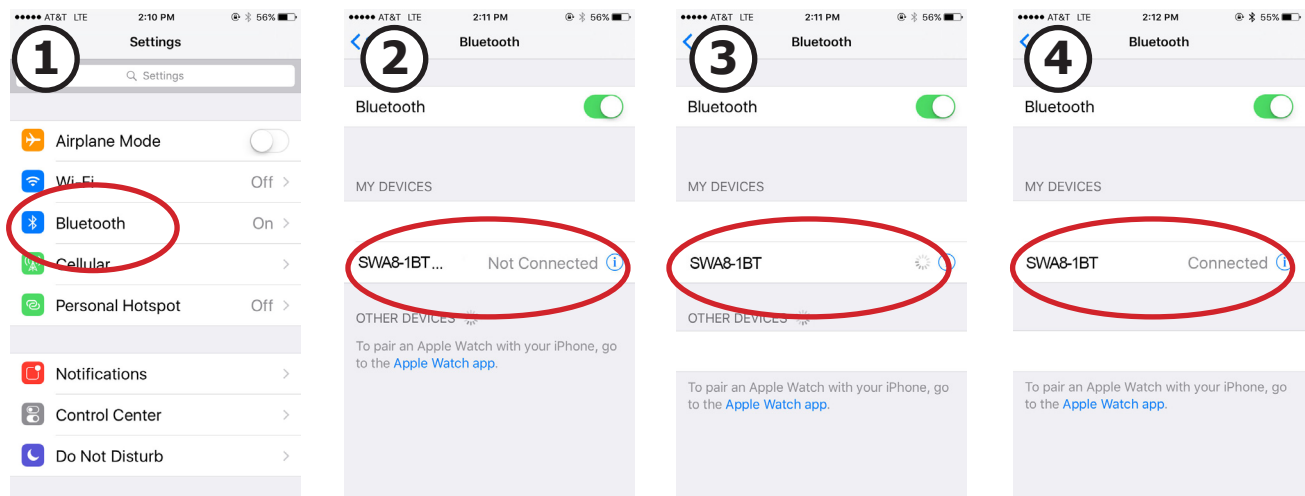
●●●●● AT&T LTE 2:10 PM 56%

1

Settings

Settings

Airplane Mode

Wi-Fi Off >

Bluetooth On >

Cellular >

Personal Hotspot Off >

Notifications >

Control Center >

Do Not Disturb >

●●●●● AT&T LTE 2:11 PM 56%

2

Bluetooth

Bluetooth

MY DEVICES

SWA8-1BT... Not Connected

OTHER DEVICES

To pair an Apple Watch with your iPhone, go to the Apple Watch app.

●●●●● AT&T LTE 2:11 PM 56%

3

Bluetooth

Bluetooth

MY DEVICES

SWA8-1BT

OTHER DEVICES

To pair an Apple Watch with your iPhone, go to the Apple Watch app.

●●●●● AT&T LTE 2:12 PM 55%

4

Bluetooth

Bluetooth

MY DEVICES

SWA8-1BT Connected

To pair an Apple Watch with your iPhone, go to the Apple Watch app.